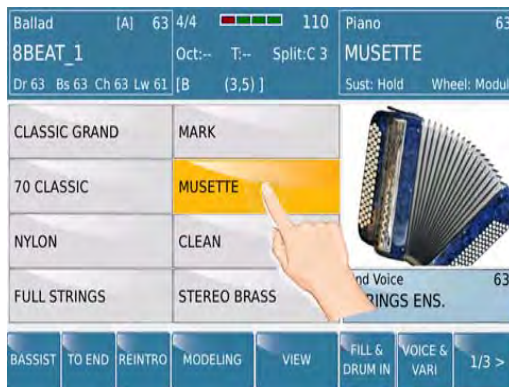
Ballad [A] 63
8BEAT_1
Dr 63 Bs 63 Ch 63 Lw 61

4/4 110
Oct:-- T:-- Split:C 3
[B (3,5) ]

Piano 63
MUSETTE
Sust: Hold Wheel: Modul

CLASSIC GRAND
MARK
70 CLASSIC
MUSETTE
NYLON
CLEAN
FULL STRINGS
STEREO BRASS

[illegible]nd Voice 63
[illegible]RINGS ENS.

BASSIST
TO END
REINTRO
MODELING
VIEW
FILL & DRUM IN
VOICE & VARI
1/3 >